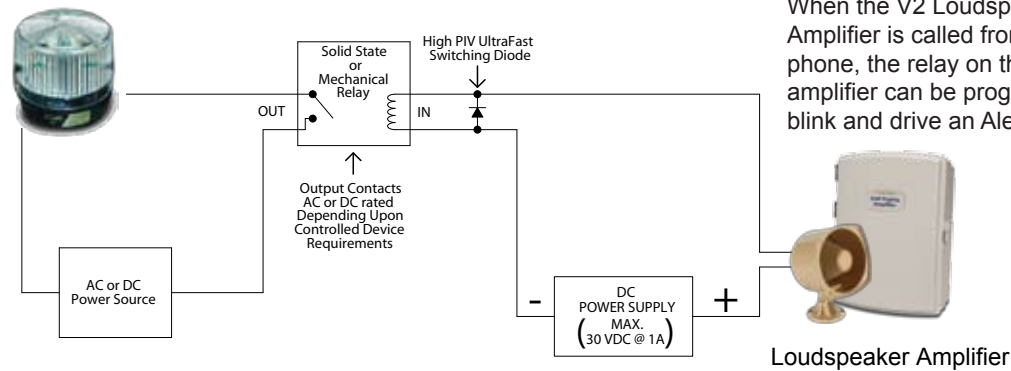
When the V2 Loudsp
Amplifier is called fro
phone, the relay on th
amplifier can be prog
blink and drive an Ale

Solid State or Mechanical Relay

High PIV UltraFast Switching Diode

OUT

IN

Output Contacts AC or DC rated Depending Upon Controlled Device Requirements

AC or DC Power Source

-

DC POWER SUPPLY (MAX. 30 VDC @ 1A)

+

Loudspeaker Amplifier